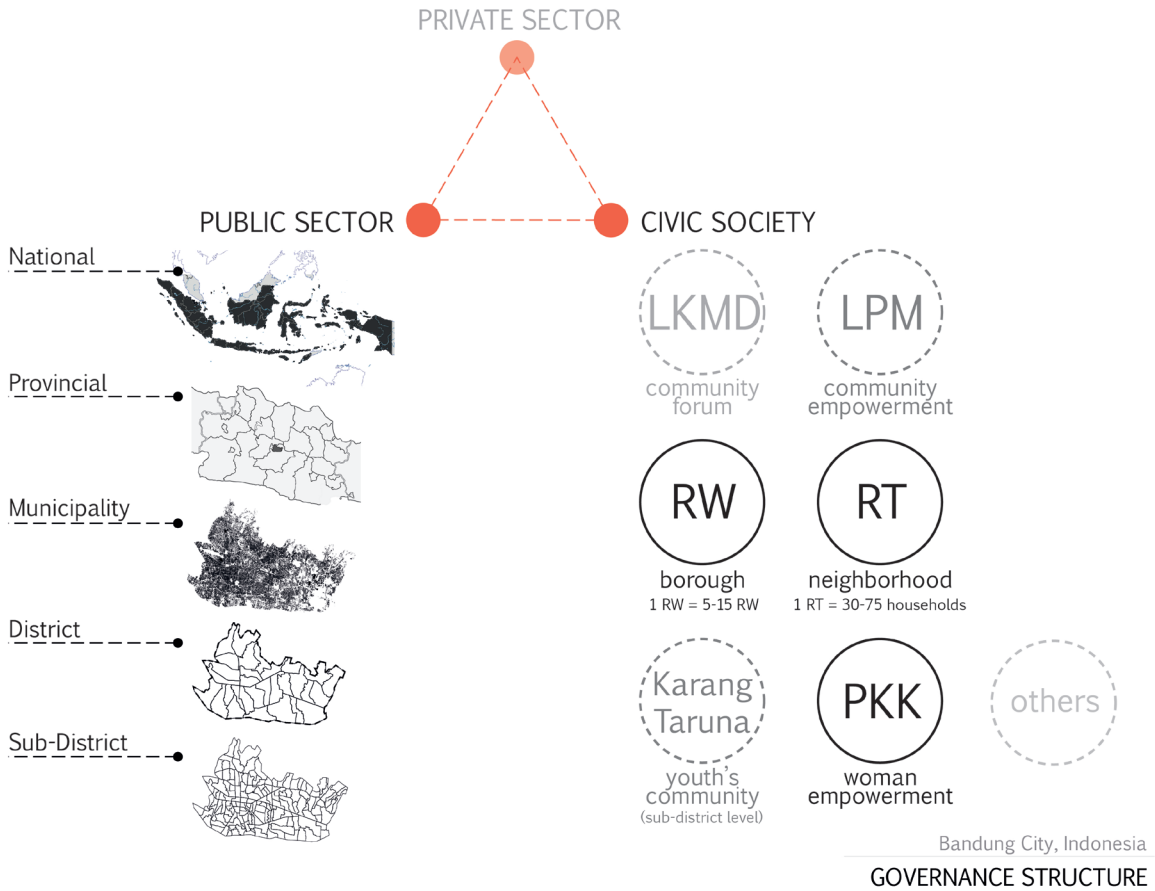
PRIVATE SECTOR

PUBLIC SECTOR

CIVIC SOCIETY

National

Provincial

Municipality

District

Sub-District

LKMD
community forum

LPM
community empowerment

RW
borough
1 RW = 5-15 RW

RT
neighborhood
1 RT = 30-75 households

Karang Taruna
youth's community
(sub-district level)

PKK
woman empowerment

others

Bandung City, Indonesia

GOVERNANCE STRUCTURE